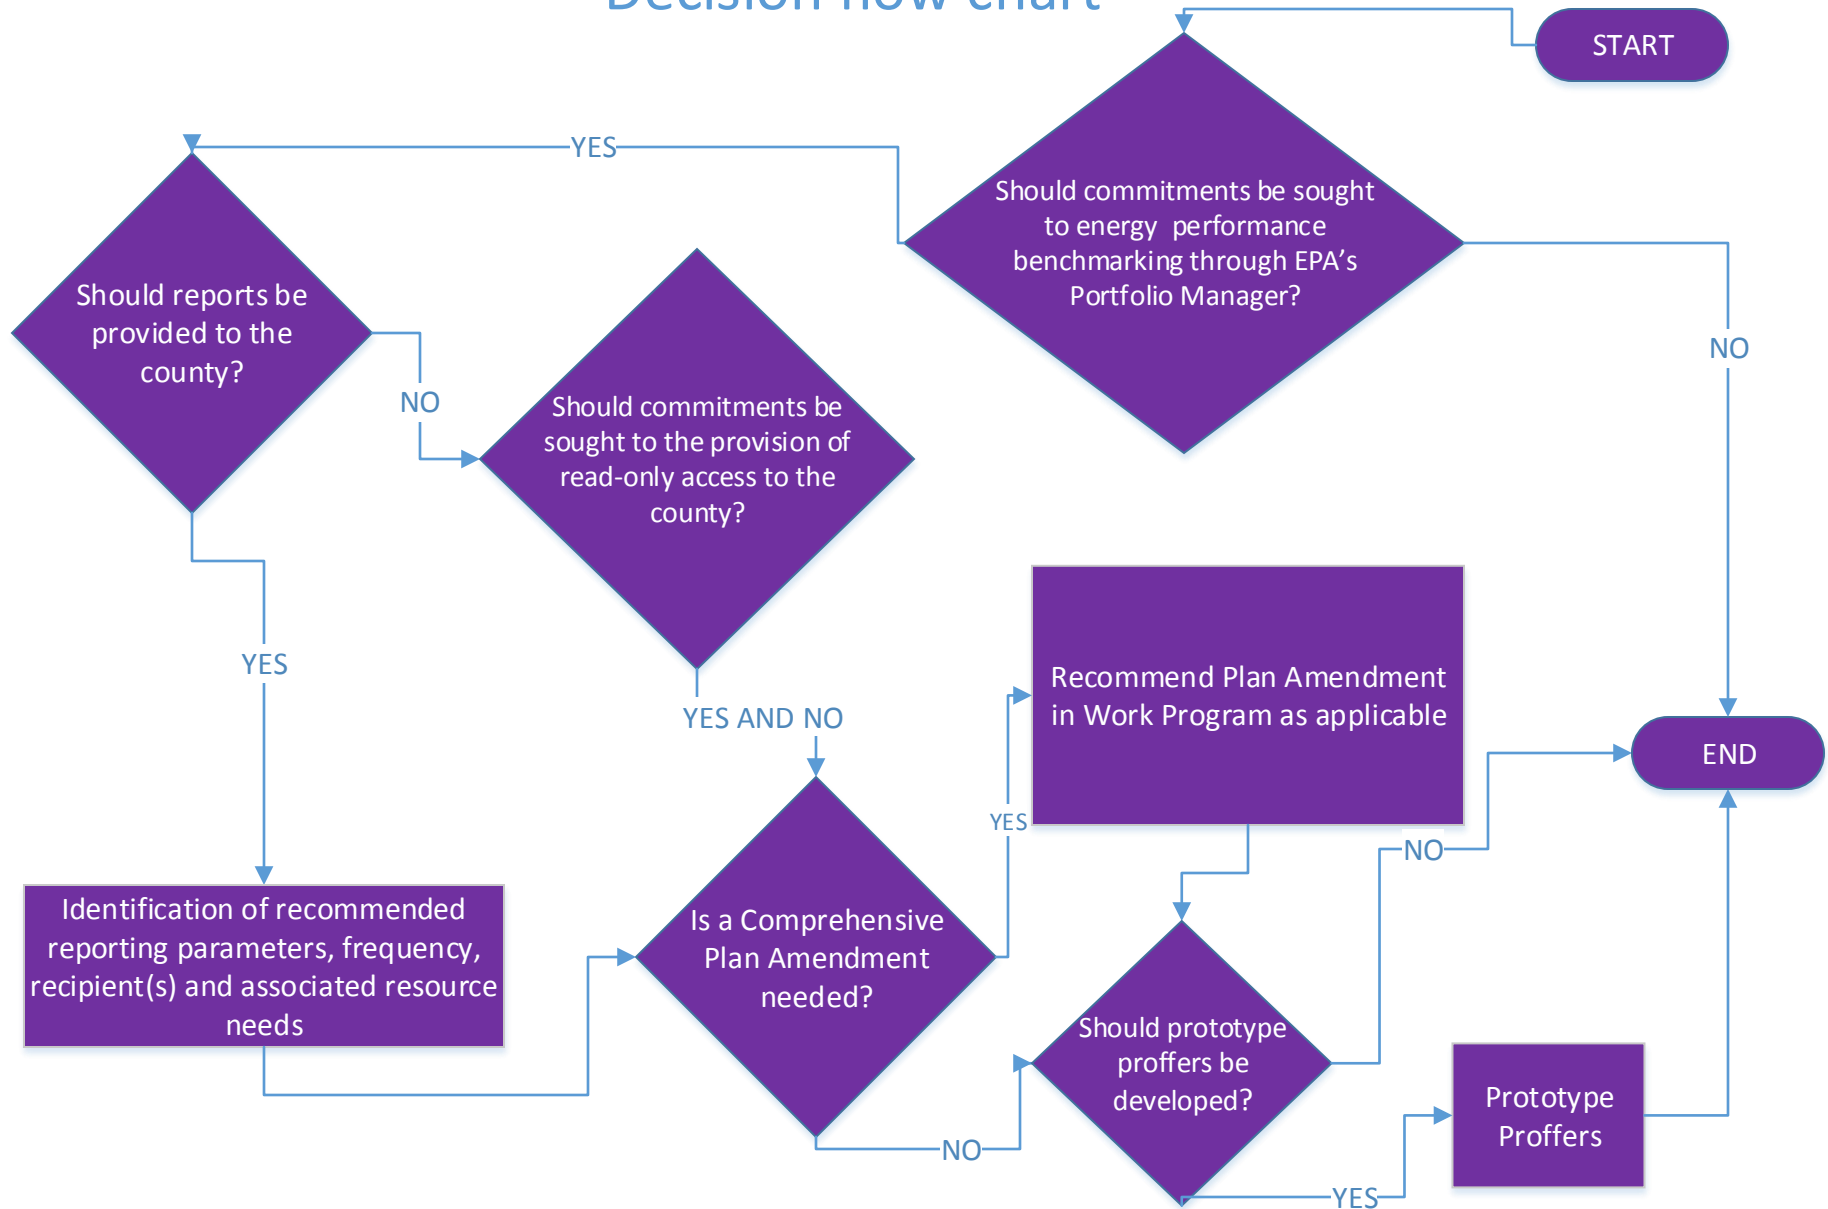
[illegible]

START

Should commitments be sought to energy performance benchmarking through EPA's Portfolio Manager?

YES

NO

Should reports be provided to the county?

NO

Should commitments be sought to the provision of read-only access to the county?

YES

YES AND NO

Identification of recommended reporting parameters, frequency, recipient(s) and associated resource needs

Is a Comprehensive Plan Amendment needed?

YES

Recommend Plan Amendment in Work Program as applicable

END

NO

NO

Should prototype proffers be developed?

YES

Prototype Proffers